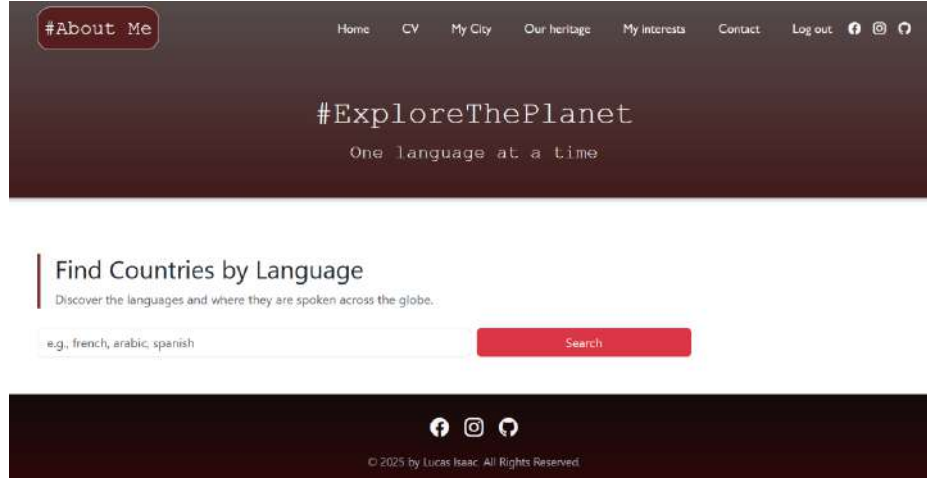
#About Me

Home CV My City Our heritage My interests Contact Log out

#ExploreThePlanet

One language at a time

Find Countries by Language

Discover the languages and where they are spoken across the globe.

e.g., french, arabic, spanish

Search

© 2025 by Lucas Isaac. All Rights Reserved.